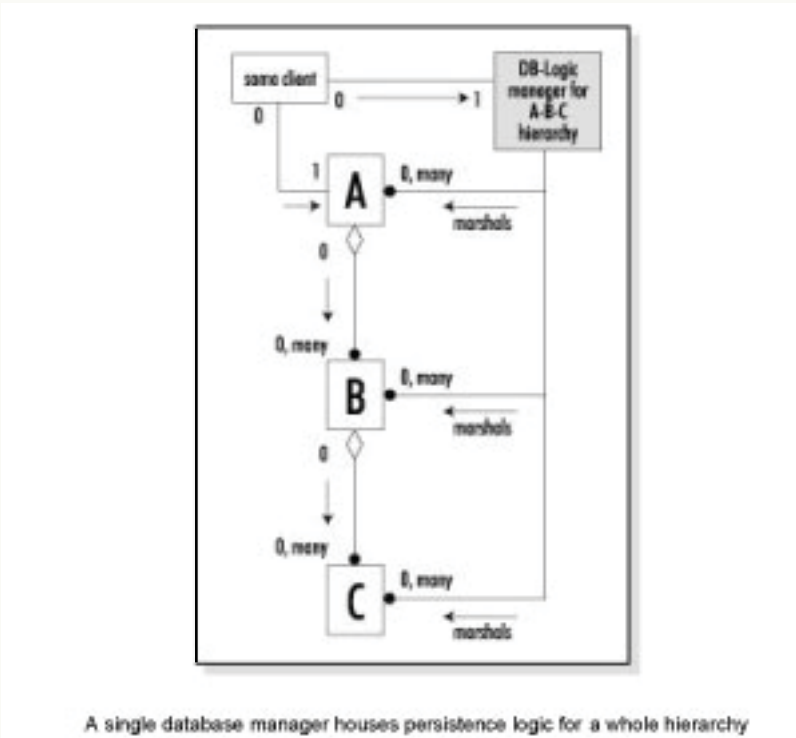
some client

0

0

1

DB-Logic manager for A-B-C hierarchy

1

A

0, many

marshals

0

0, many

B

0, many

marshals

0

0, many

C

0, many

marshals

A single database manager houses persistence logic for a whole hierarchy